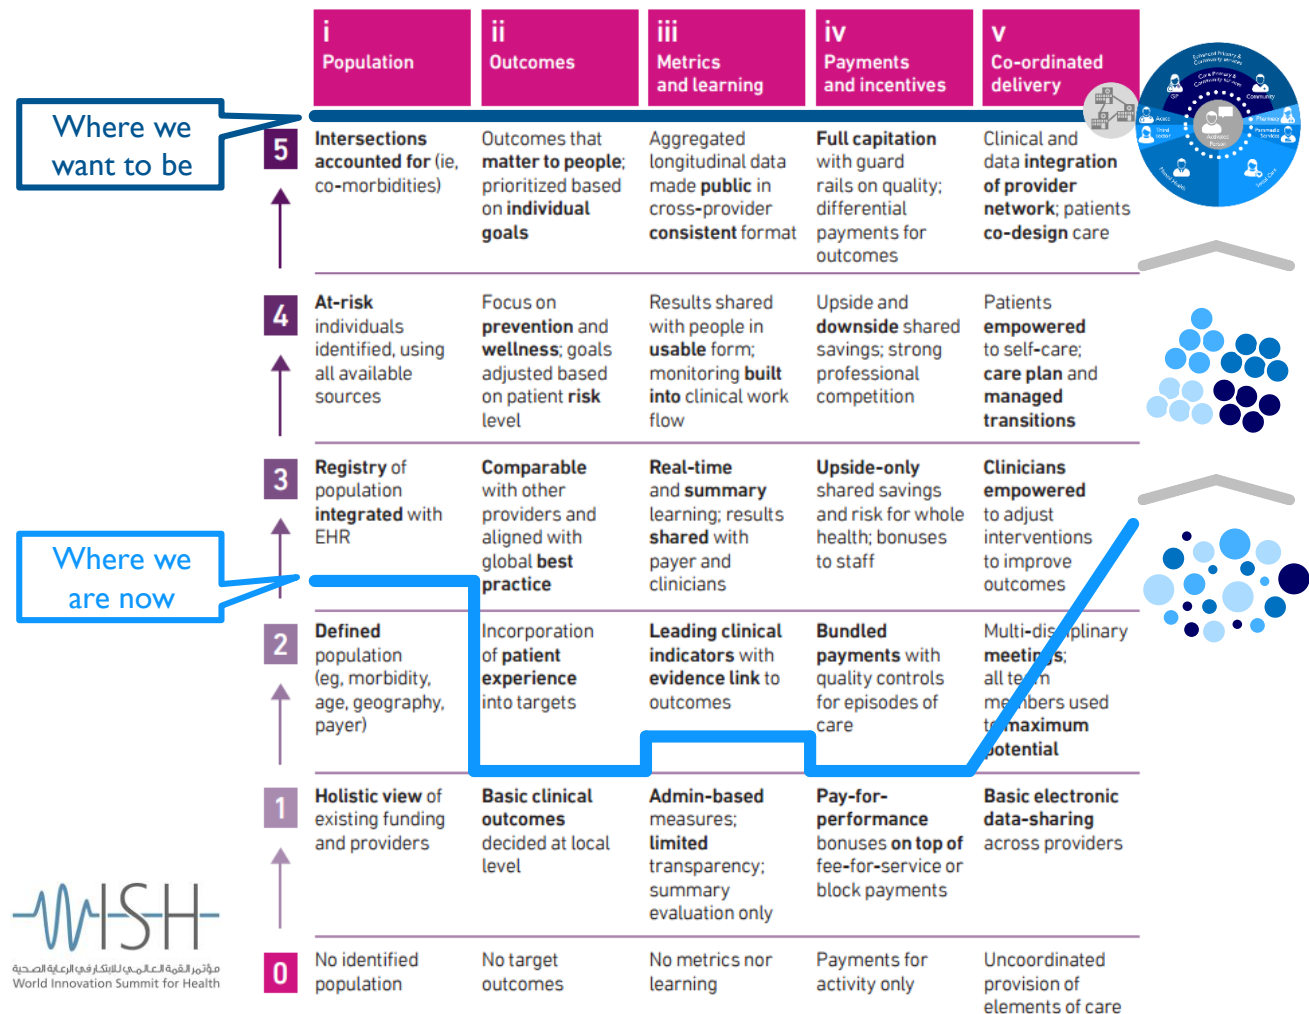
| | i Population | ii Outcomes | iii Metrics and learning | iv Payments and incentives | v Co-ordinated delivery |
|---|---|---|---|---|---|
| 5 | Intersections accounted for (ie, co-morbidities) | Outcomes that matter to people; prioritized based on individual goals | Aggregated longitudinal data made public in cross-provider consistent format | Full capitation with guard rails on quality; differential payments for outcomes | Clinical and data integration of provider network; patients co-design care |
| 4 | At-risk individuals identified, using all available sources | Focus on prevention and wellness; goals adjusted based on patient risk level | Results shared with people in usable form; monitoring built into clinical work flow | Upside and downside shared savings; strong professional competition | Patients empowered to self-care; care plan and managed transitions |
| 3 | Registry of population integrated with EHR | Comparable with other providers and aligned with global best practice | Real-time and summary learning; results shared with payer and clinicians | Upside-only shared savings and risk for whole health; bonuses to staff | Clinicians empowered to adjust interventions to improve outcomes |
| 2 | Defined population (eg, morbidity, age, geography, payer) | Incorporation of patient experience into targets | Leading clinical indicators with evidence link to outcomes | Bundled payments with quality controls for episodes of care | Multi-disciplinary meetings; all team members used to maximum potential |
| 1 | Holistic view of existing funding and providers | Basic clinical outcomes decided at local level | Admin-based measures; limited transparency; summary evaluation only | Pay-for-performance bonuses on top of fee-for-service or block payments | Basic electronic data-sharing across providers |
| 0 | No identified population | No target outcomes | No metrics nor learning | Payments for activity only | Uncoordinated provision of elements of care |

Where we want to be

Where we are now

WISH
مؤتمر القمة العالمي للابتكار في الرعاية الصحية
World Innovation Summit for Health